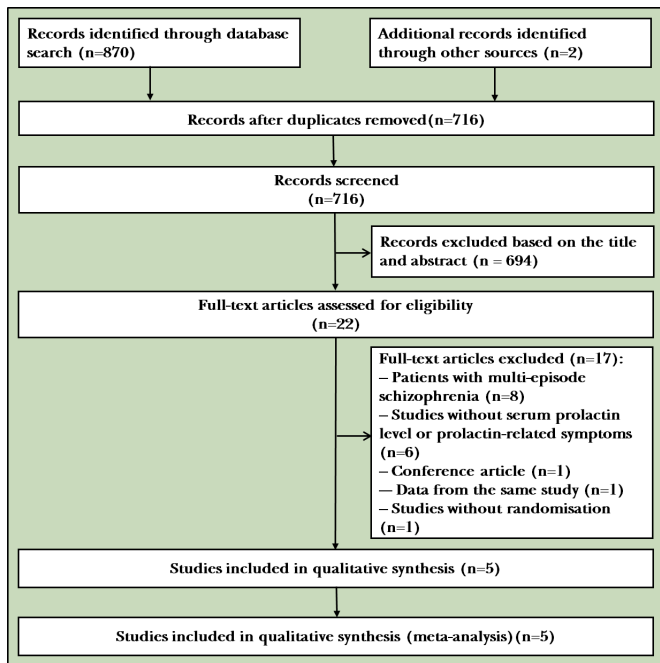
Records identified through database search (n=870)

Additional records identified through other sources (n=2)

Records after duplicates removed(n=716)

Records screened
(n=716)

Records excluded based on the title and abstract (n = 694)

Full-text articles assessed for eligibility
(n=22)

Full-text articles excluded (n=17):
– Patients with multi-episode schizophrenia (n=8)
– Studies without serum prolactin level or prolactin-related symptoms (n=6)
– Conference article (n=1)
— Data from the same study (n=1)
– Studies without randomisation (n=1)

Studies included in qualitative synthesis (n=5)

Studies included in qualitative synthesis (meta-analysis)(n=5)